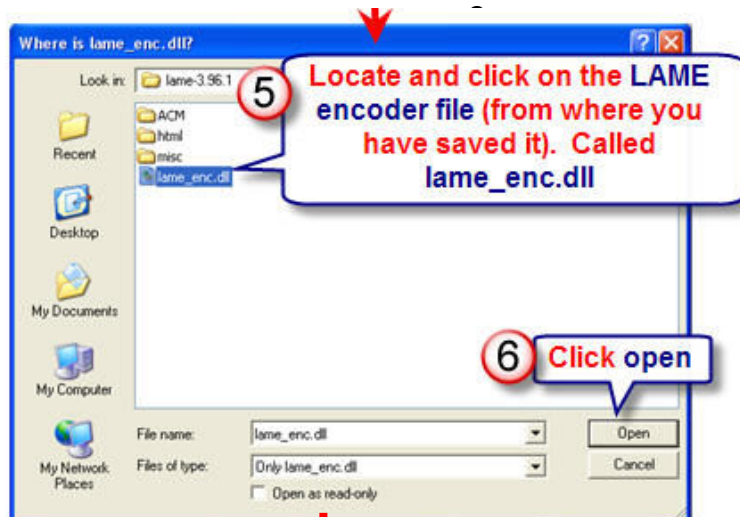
Where is lame_enc.dll?

Look in: lame-3.96.1

Recent

Desktop

My Documents

My Computer

My Network Places

ACM
html
misc
lame_enc.dll

5 Locate and click on the LAME encoder file (from where you have saved it). Called lame_enc.dll

6 Click open

File name: lame_enc.dll

Files of type: Only lame_enc.dll

Open as read-only

Open

Cancel